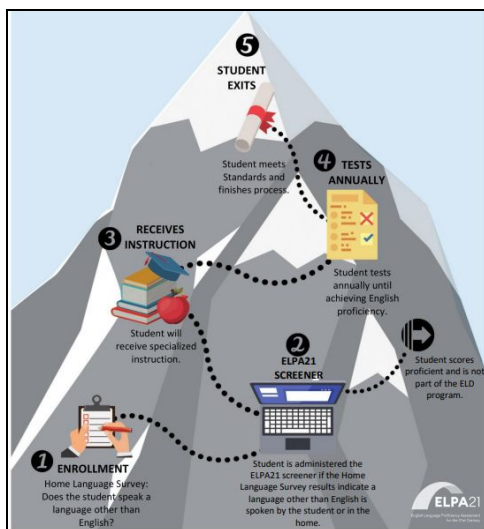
5
STUDENT EXITS

Student meets Standards and finishes process.

4
TESTS ANNUALLY

Student tests annually until achieving English proficiency.

3
RECEIVES INSTRUCTION

Student will receive specialized instruction.

2
ELPA21 SCREENER

Student scores proficient and is not part of the ELD program.

1
ENROLLMENT
Home Language Survey: Does the student speak a language other than English?

Student is administered the ELPA21 screener if the Home Language Survey results indicate a language other than English is spoken by the student or in the home.

ELPA21
English Language Proficiency Assessment for the 21st Century